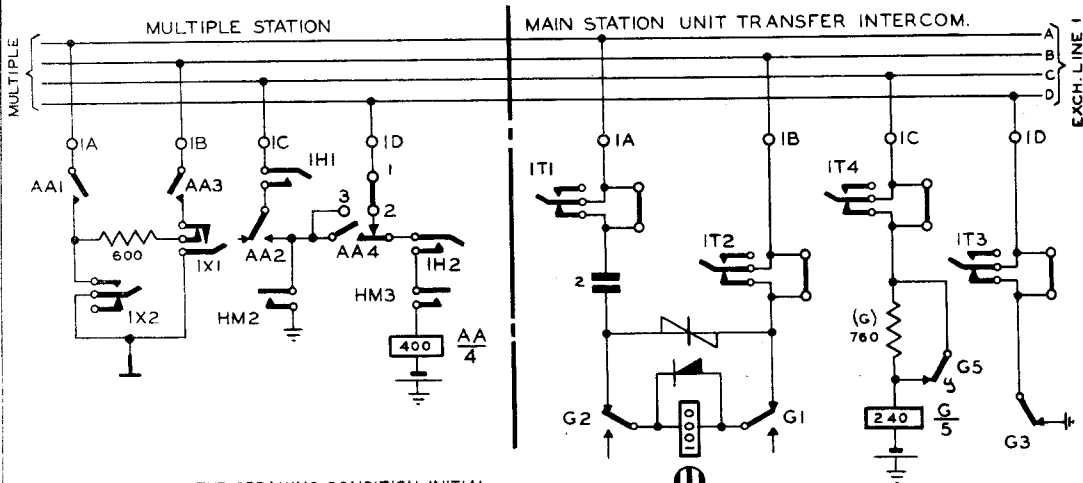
MULTIPLE STATION

MAIN STATION UNIT TRANSFER INTERCOM.

MULTIPLE

A
B
C
D

EXCH. LINE 1

1A
1B
1C
1D

AA1
AA3
600
1X1
1X2
1H1
3
AA2
AA4
1
2
1H2
HM2
HM3
400
$\frac{AA}{4}$

1A
1B
1C
1D
1T1
1T2
1T4
1T3
2
(G)
760
G5
240
$\frac{G}{5}$
G2
G1
G3

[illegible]